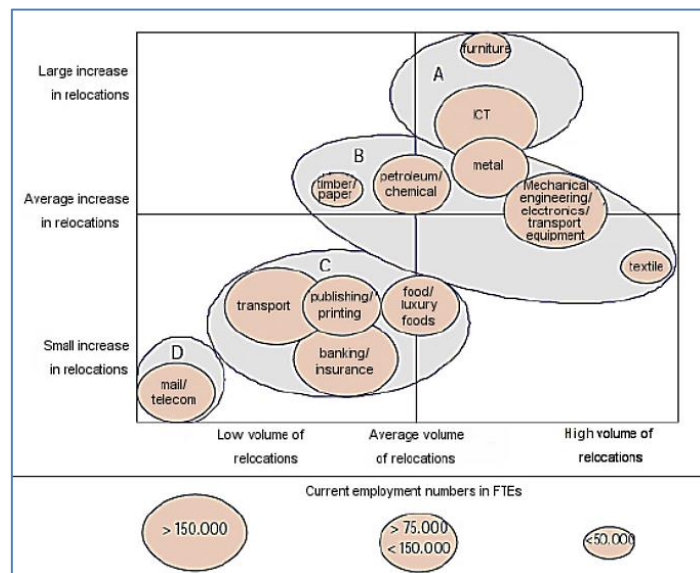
Large increase in relocations

Average increase in relocations

Small increase in relocations

furniture

A

ICT

metal

B

timber/ paper

petroleum/ chemical

Mechanical engineering/ electronics/ transport equipment

textile

C

transport

publishing/ printing

food/ luxury foods

banking/ insurance

D

mail/ telecom

Low volume of relocations

Average volume of relocations

High volume of relocations

Current employment numbers in FTEs

> 150.000

> 75.000
< 150.000

<50.000